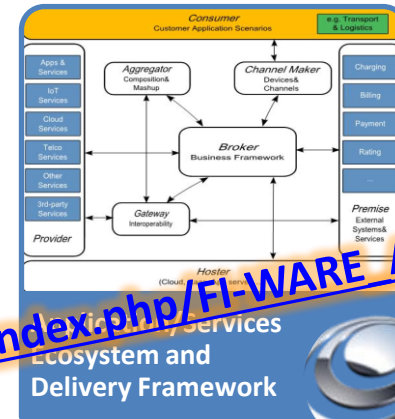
Consumer
Customer Application Scenarios
e.g. Transport & Logistics

Apps & Services
IoT Services
Cloud Services
Telco Services
Other Services
3rd-party Services
Provider

Aggregator
Composition& Mashup

Channel Maker
Devices& Channels

Broker
Business Framework

Gateway
Interoperability

Charging
Billing
Payment
Rating
...
Premise
External Systems& Services

Hoster
(Cloud, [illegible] serv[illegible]

index.php/FI-WARE_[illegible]

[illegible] Services
Ecosystem and
Delivery Framework